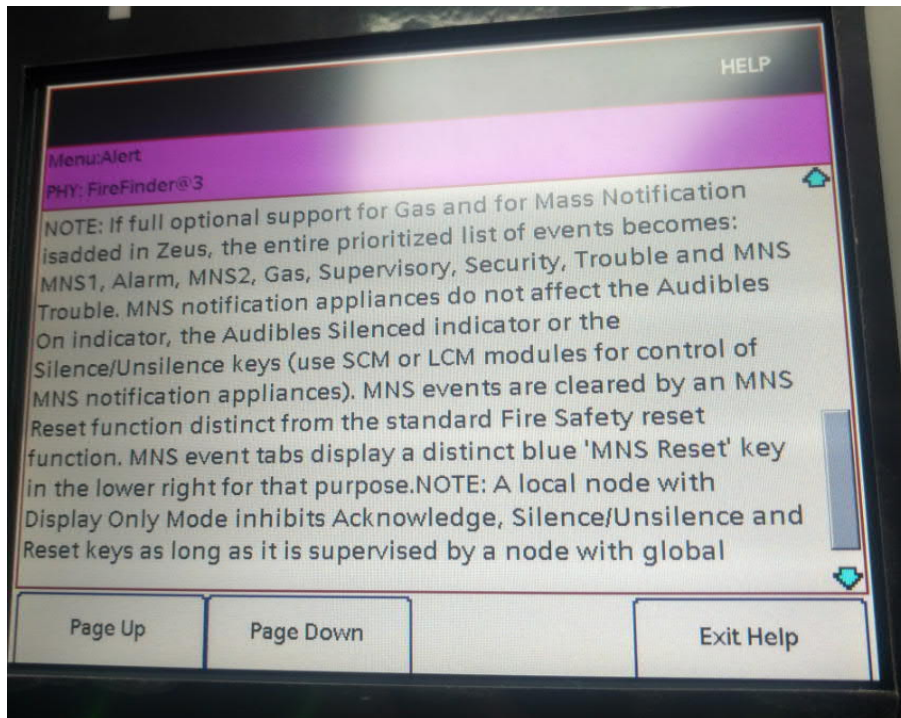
HELP

Menu:Alert
PHY: FireFinder@3

NOTE: If full optional support for Gas and for Mass Notification isadded in Zeus, the entire prioritized list of events becomes: MNS1, Alarm, MNS2, Gas, Supervisory, Security, Trouble and MNS Trouble. MNS notification appliances do not affect the Audibles On indicator, the Audibles Silenced indicator or the Silence/Unsilence keys (use SCM or LCM modules for control of MNS notification appliances). MNS events are cleared by an MNS Reset function distinct from the standard Fire Safety reset function. MNS event tabs display a distinct blue 'MNS Reset' key in the lower right for that purpose.NOTE: A local node with Display Only Mode inhibits Acknowledge, Silence/Unsilence and Reset keys as long as it is supervised by a node with global

Page Up
Page Down
Exit Help